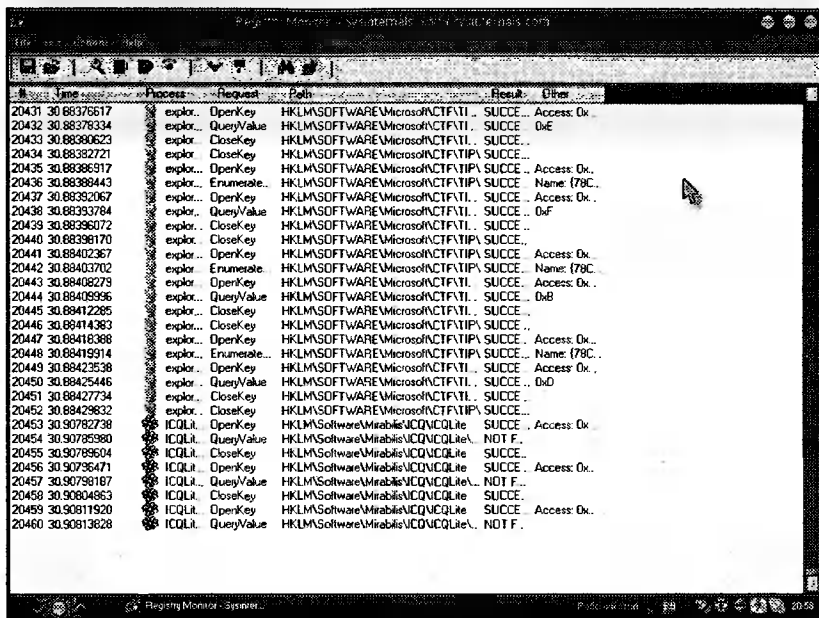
Registry Monitor - Sysinternals: www.sysinternals.com

File Edit Options Help

| # | Time | Process | Request | Path | Result | Other |
|---|---|---|---|---|---|---|
| 20431 | 30.88376617 | explor... | OpenKey | HKLM\SOFTWARE\Microsoft\CTF\TI... | SUCCE... | Access: 0x... |
| 20432 | 30.88378334 | explor... | QueryValue | HKLM\SOFTWARE\Microsoft\CTF\TI... | SUCCE... | 0xE |
| 20433 | 30.88380623 | explor... | CloseKey | HKLM\SOFTWARE\Microsoft\CTF\TI... | SUCCE... | |
| 20434 | 30.88382721 | explor... | CloseKey | HKLM\SOFTWARE\Microsoft\CTF\TIP\... | SUCCE... | |
| 20435 | 30.88386917 | explor... | OpenKey | HKLM\SOFTWARE\Microsoft\CTF\TIP\... | SUCCE... | Access: 0x... |
| 20436 | 30.88388443 | explor... | Enumerate... | HKLM\SOFTWARE\Microsoft\CTF\TIP\... | SUCCE... | Name: {78C... |
| 20437 | 30.88392067 | explor... | OpenKey | HKLM\SOFTWARE\Microsoft\CTF\TI... | SUCCE... | Access: 0x... |
| 20438 | 30.88393784 | explor... | QueryValue | HKLM\SOFTWARE\Microsoft\CTF\TI... | SUCCE... | 0xF |
| 20439 | 30.88396072 | explor... | CloseKey | HKLM\SOFTWARE\Microsoft\CTF\TI... | SUCCE... | |
| 20440 | 30.88398170 | explor... | CloseKey | HKLM\SOFTWARE\Microsoft\CTF\TIP\... | SUCCE... | |
| 20441 | 30.88402367 | explor... | OpenKey | HKLM\SOFTWARE\Microsoft\CTF\TIP\... | SUCCE... | Access: 0x... |
| 20442 | 30.88403702 | explor... | Enumerate... | HKLM\SOFTWARE\Microsoft\CTF\TIP\... | SUCCE... | Name: {78C... |
| 20443 | 30.88408279 | explor... | OpenKey | HKLM\SOFTWARE\Microsoft\CTF\TI... | SUCCE... | Access: 0x... |
| 20444 | 30.88409996 | explor... | QueryValue | HKLM\SOFTWARE\Microsoft\CTF\TI... | SUCCE... | 0xB |
| 20445 | 30.88412285 | explor... | CloseKey | HKLM\SOFTWARE\Microsoft\CTF\TI... | SUCCE... | |
| 20446 | 30.88414383 | explor... | CloseKey | HKLM\SOFTWARE\Microsoft\CTF\TIP\... | SUCCE... | |
| 20447 | 30.88418388 | explor... | OpenKey | HKLM\SOFTWARE\Microsoft\CTF\TIP\... | SUCCE... | Access: 0x... |
| 20448 | 30.88419914 | explor... | Enumerate... | HKLM\SOFTWARE\Microsoft\CTF\TIP\... | SUCCE... | Name: {78C... |
| 20449 | 30.88423538 | explor... | OpenKey | HKLM\SOFTWARE\Microsoft\CTF\TI... | SUCCE... | Access: 0x... |
| 20450 | 30.88425446 | explor... | QueryValue | HKLM\SOFTWARE\Microsoft\CTF\TI... | SUCCE... | 0xD |
| 20451 | 30.88427734 | explor... | CloseKey | HKLM\SOFTWARE\Microsoft\CTF\TI... | SUCCE... | |
| 20452 | 30.88429832 | explor... | CloseKey | HKLM\SOFTWARE\Microsoft\CTF\TIP\... | SUCCE... | |
| 20453 | 30.90782738 | ICQLit... | OpenKey | HKLM\Software\Mirabilis\ICQ\ICQLite | SUCCE... | Access: 0x... |
| 20454 | 30.90785980 | ICQLit... | QueryValue | HKLM\Software\Mirabilis\ICQ\ICQLite\... | NOT F... | |
| 20455 | 30.90789604 | ICQLit... | CloseKey | HKLM\Software\Mirabilis\ICQ\ICQLite | SUCCE... | |
| 20456 | 30.90796471 | ICQLit... | OpenKey | HKLM\Software\Mirabilis\ICQ\ICQLite | SUCCE... | Access: 0x... |
| 20457 | 30.90798187 | ICQLit... | QueryValue | HKLM\Software\Mirabilis\ICQ\ICQLite\... | NOT F... | |
| 20458 | 30.90804863 | ICQLit... | CloseKey | HKLM\Software\Mirabilis\ICQ\ICQLite | SUCCE... | |
| 20459 | 30.90811920 | ICQLit... | OpenKey | HKLM\Software\Mirabilis\ICQ\ICQLite | SUCCE... | Access: 0x... |
| 20460 | 30.90813828 | ICQLit... | QueryValue | HKLM\Software\Mirabilis\ICQ\ICQLite\... | NOT F... | |

Registry Monitor - Sysinter...

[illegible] 20:59